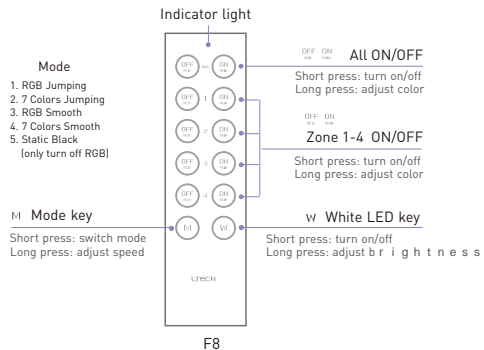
Indicator light

Mode
1. RGB Jumping
2. 7 Colors Jumping
3. RGB Smooth
4. 7 Colors Smooth
5. Static Black (only turn off RGB)

OFF ALL ON
OFF 1 ON
OFF 2 ON
OFF 3 ON
OFF 4 ON
M W

LTECH

OFF ON All ON/OFF
Short press: turn on/off
Long press: adjust color

OFF ON Zone 1-4 ON/OFF
Short press: turn on/off
Long press: adjust color

M Mode key
Short press: switch mode
Long press: adjust speed

W White LED key
Short press: turn on/off
Long press: adjust brightness

F8